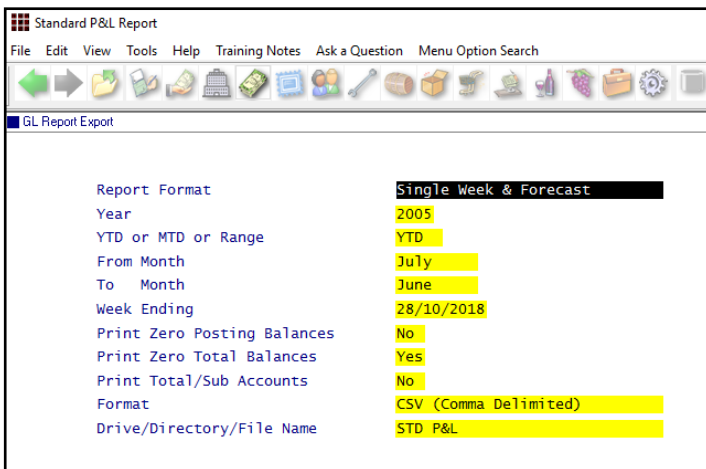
Standard P&L Report

File Edit View Tools Help Training Notes Ask a Question Menu Option Search

GL Report Export

Report Format Single Week & Forecast
Year 2005
YTD or MTD or Range YTD
From Month July
To Month June
Week Ending 28/10/2018
Print Zero Posting Balances No
Print Zero Total Balances Yes
Print Total/Sub Accounts No
Format CSV (Comma Delimited)
Drive/Directory/File Name STD P&L